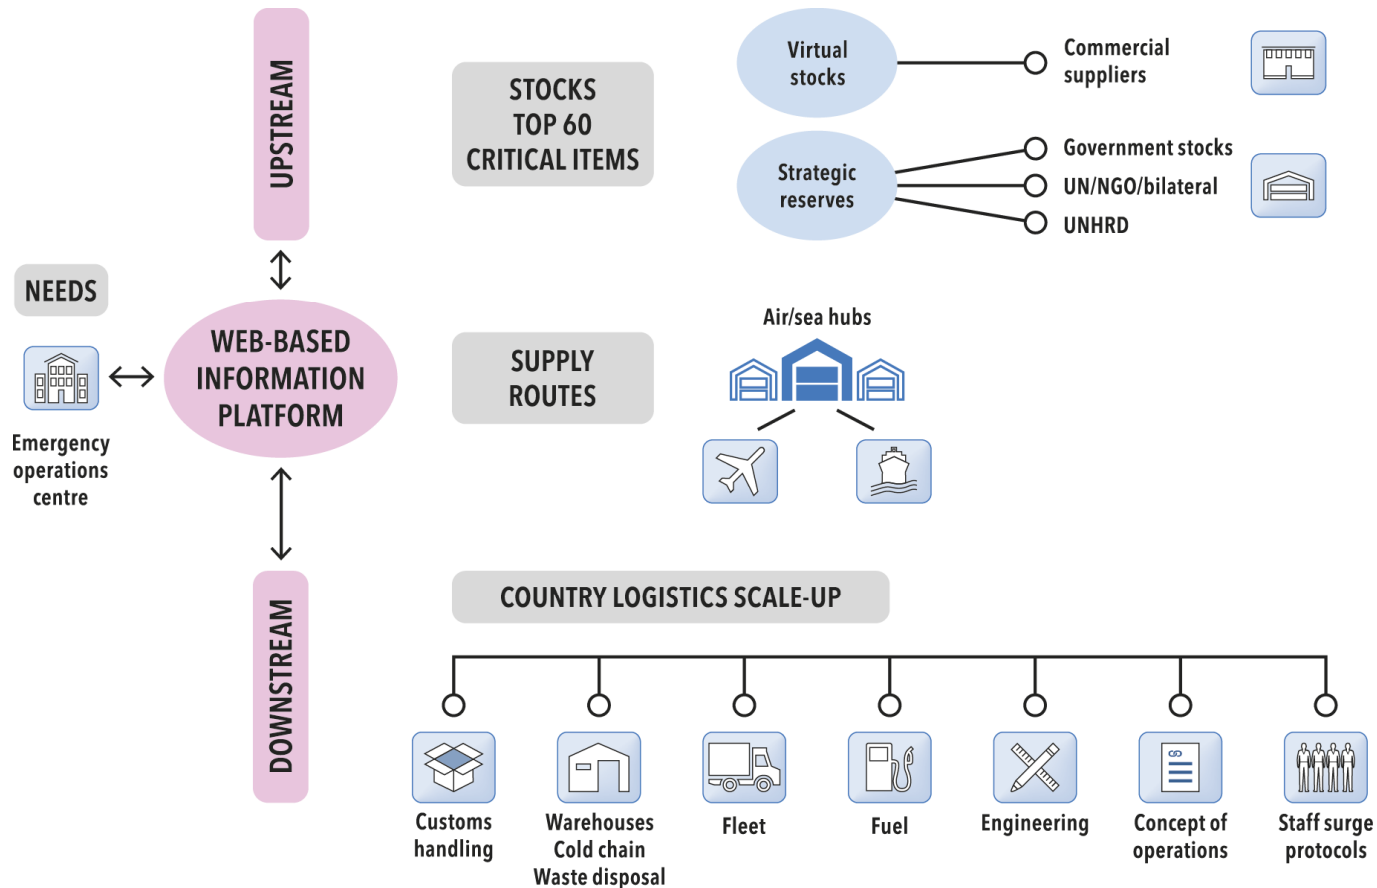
UPSTREAM

STOCKS TOP 60 CRITICAL ITEMS

Virtual stocks

Commercial suppliers

Strategic reserves

Government stocks

UN/NGO/bilateral

UNHRD

NEEDS

Emergency operations centre

WEB-BASED INFORMATION PLATFORM

SUPPLY ROUTES

Air/sea hubs

DOWNSTREAM

COUNTRY LOGISTICS SCALE-UP

Customs handling

Warehouses Cold chain Waste disposal

Fleet

Fuel

Engineering

Concept of operations

Staff surge protocols